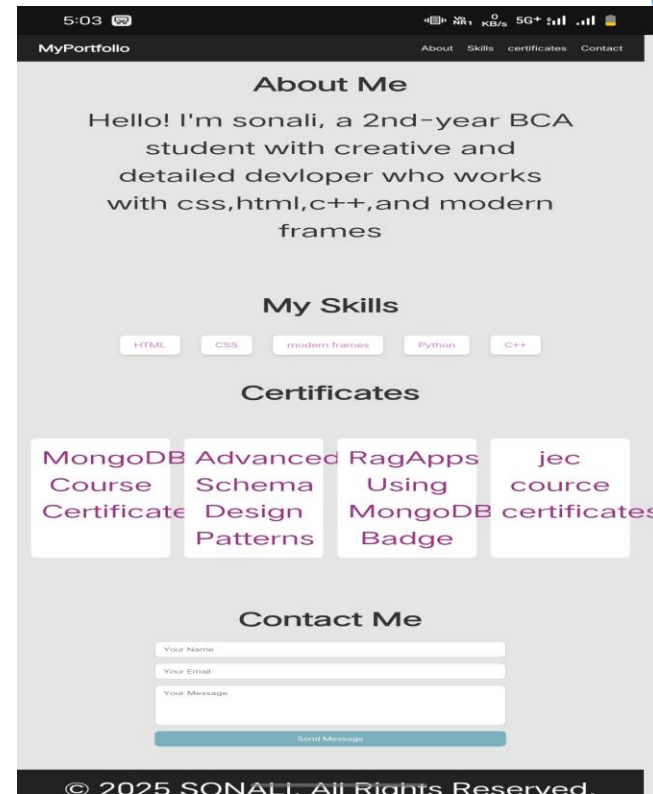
5:03

MyPortfolio

About Skills certificates Contact

About Me

Hello! I'm sonali, a 2nd-year BCA student with creative and detailed devloper who works with css,html,c++,and modern frames

My Skills

HTML CSS modern frames Python C++

Certificates

MongoDB Course Certificate

Advanced Schema Design Patterns

RagApps Using MongoDB Badge

jec cource certificates

Contact Me

Your Name

Your Email

Your Message

Send Message

© 2025 SONALI. All Rights Reserved.